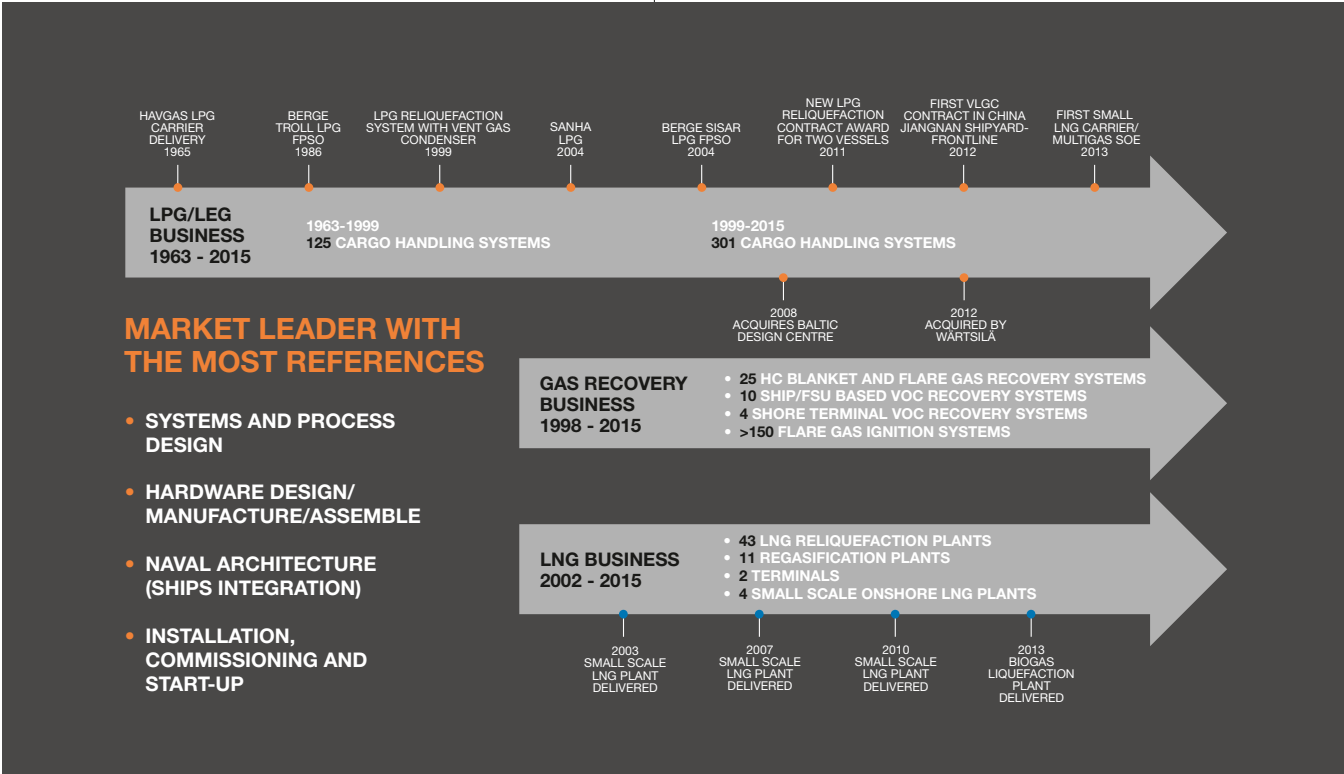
HAVGAS LPG CARRIER DELIVERY 1965

BERGE TROLL LPG FPSO 1986

LPG RELIQUEFACTION SYSTEM WITH VENT GAS CONDENSER 1999

SANHA LPG 2004

BERGE SISAR LPG FPSO 2004

NEW LPG RELIQUEFACTION CONTRACT AWARD FOR TWO VESSELS 2011

FIRST VLGC CONTRACT IN CHINA JIANGNAN SHIPYARD-FRONTLINE 2012

FIRST SMALL LNG CARRIER/ MULTIGAS SOE 2013

LPG/LEG BUSINESS 1963 - 2015

1963-1999
125 CARGO HANDLING SYSTEMS

1999-2015
301 CARGO HANDLING SYSTEMS

2008 ACQUIRES BALTIC DESIGN CENTRE

2012 ACQUIRED BY WÄRTSILÄ

MARKET LEADER WITH THE MOST REFERENCES

• SYSTEMS AND PROCESS DESIGN

• HARDWARE DESIGN/ MANUFACTURE/ASSEMBLE

• NAVAL ARCHITECTURE (SHIPS INTEGRATION)

• INSTALLATION, COMMISSIONING AND START-UP

GAS RECOVERY BUSINESS 1998 - 2015

• 25 HC BLANKET AND FLARE GAS RECOVERY SYSTEMS
• 10 SHIP/FSU BASED VOC RECOVERY SYSTEMS
• 4 SHORE TERMINAL VOC RECOVERY SYSTEMS
• >150 FLARE GAS IGNITION SYSTEMS

LNG BUSINESS 2002 - 2015

• 43 LNG RELIQUEFACTION PLANTS
• 11 REGASIFICATION PLANTS
• 2 TERMINALS
• 4 SMALL SCALE ONSHORE LNG PLANTS

2003 SMALL SCALE LNG PLANT DELIVERED

2007 SMALL SCALE LNG PLANT DELIVERED

2010 SMALL SCALE LNG PLANT DELIVERED

2013 BIOGAS LIQUEFACTION PLANT DELIVERED